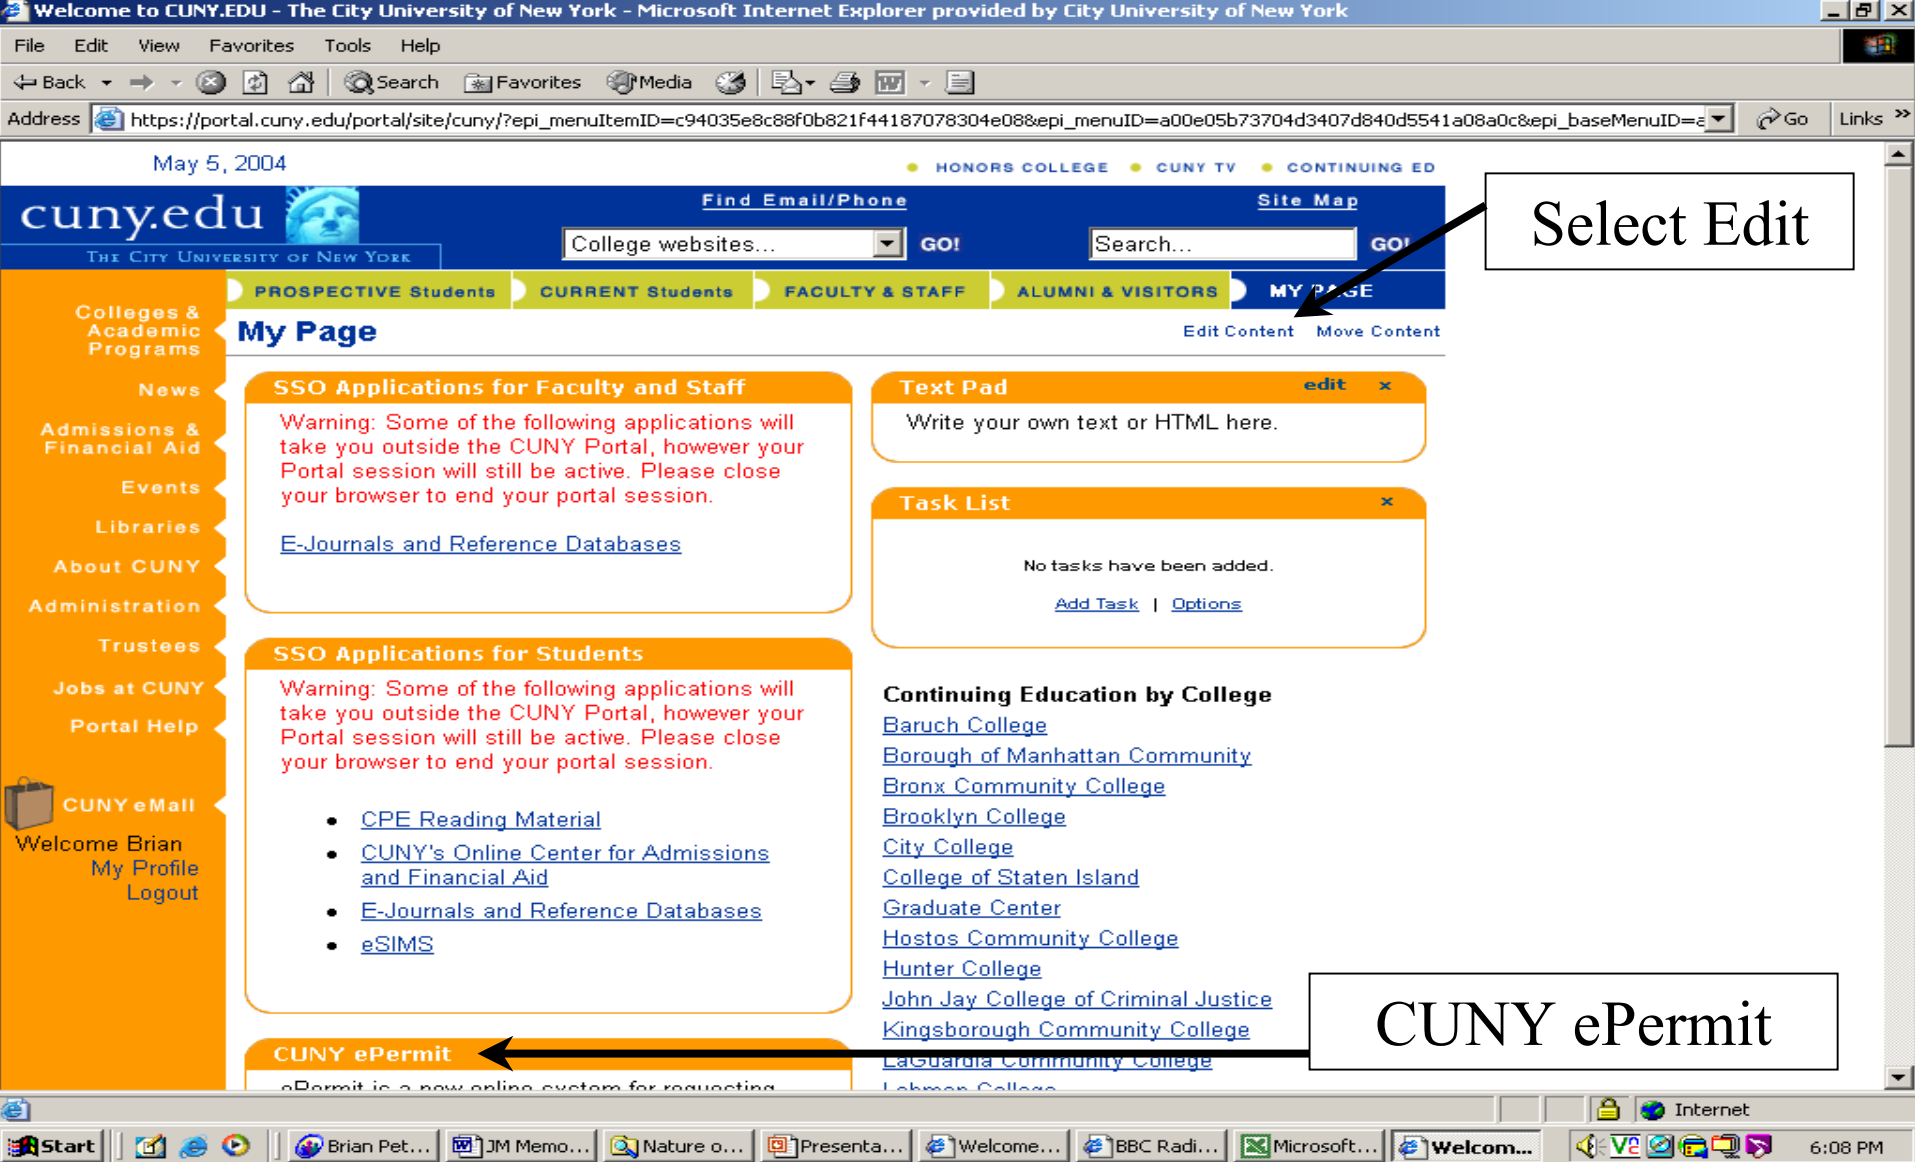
Welcome to CUNY.EDU - The City University of New York - Microsoft Internet Explorer provided by City University of New York

File Edit View Favorites Tools Help

Back Search Favorites Media

Address https://portal.cuny.edu/portal/site/cuny/?epi_menuItemID=c94035e8c88f0b821f44187078304e08&epi_menuID=a00e05b73704d3407d840d5541a08a0c&epi_baseMenuID=a Go Links

May 5, 2004

HONORS COLLEGE • CUNY TV • CONTINUING ED

cuny.edu
THE CITY UNIVERSITY OF NEW YORK

Find Email/Phone Site Map

College websites... GO! Search... GO!

Select Edit

PROSPECTIVE Students CURRENT Students FACULTY & STAFF ALUMNI & VISITORS MY PAGE

Colleges & Academic Programs
News
Admissions & Financial Aid
Events
Libraries
About CUNY
Administration
Trustees
Jobs at CUNY
Portal Help

CUNY eMail
Welcome Brian
My Profile
Logout

My Page

Edit Content Move Content

SSO Applications for Faculty and Staff

Warning: Some of the following applications will take you outside the CUNY Portal, however your Portal session will still be active. Please close your browser to end your portal session.

E-Journals and Reference Databases

Text Pad edit ×

Write your own text or HTML here.

Task List ×

No tasks have been added.

Add Task | Options

SSO Applications for Students

Warning: Some of the following applications will take you outside the CUNY Portal, however your Portal session will still be active. Please close your browser to end your portal session.

• CPE Reading Material
• CUNY's Online Center for Admissions and Financial Aid
• E-Journals and Reference Databases
• eSIMS

Continuing Education by College
Baruch College
Borough of Manhattan Community
Bronx Community College
Brooklyn College
City College
College of Staten Island
Graduate Center
Hostos Community College
Hunter College
John Jay College of Criminal Justice
Kingsborough Community College
LaGuardia Community College
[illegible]

CUNY ePermit

CUNY ePermit
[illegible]

Internet

Start Brian Pet... JM Memo... Nature o... Presenta... Welcome... BBC Radi... Microsoft... Welcom... 6:08 PM